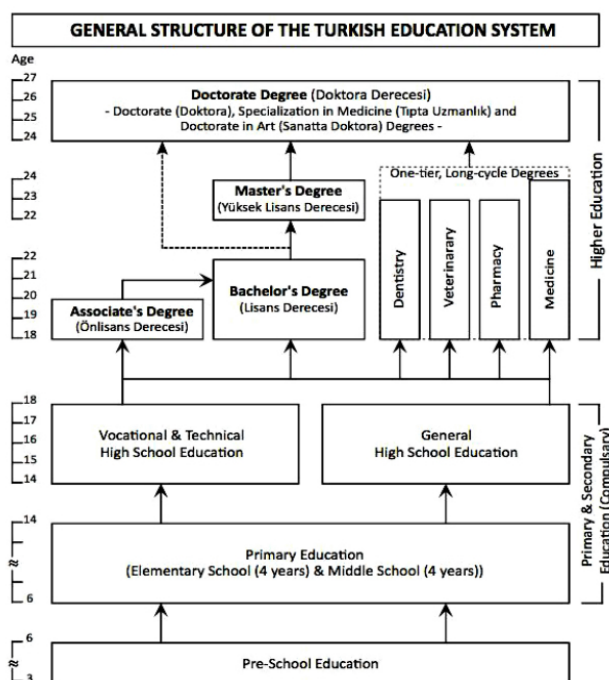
GENERAL STRUCTURE OF THE TURKISH EDUCATION SYSTEM

Age
27
26
25
24

Doctorate Degree (Doktora Derecesi)
- Doctorate (Doktora), Specialization in Medicine (Tıpta Uzmanlık) and Doctorate in Art (Sanatta Doktora) Degrees -

24
23
22

Master's Degree
(Yüksek Lisans Derecesi)

One-tier, Long-cycle Degrees

Higher Education

22
21
20
19
18

Associate's Degree
(Önlisans Derecesi)

Bachelor's Degree
(Lisans Derecesi)

Dentistry
Veterinarary
Pharmacy
Medicine

18
17
16
15
14

Vocational & Technical
High School Education

General
High School Education

Primary & Secondary
Education (Compulsary)

14
6

Primary Education
(Elementary School (4 years) & Middle School (4 years))

6
3

Pre-School Education